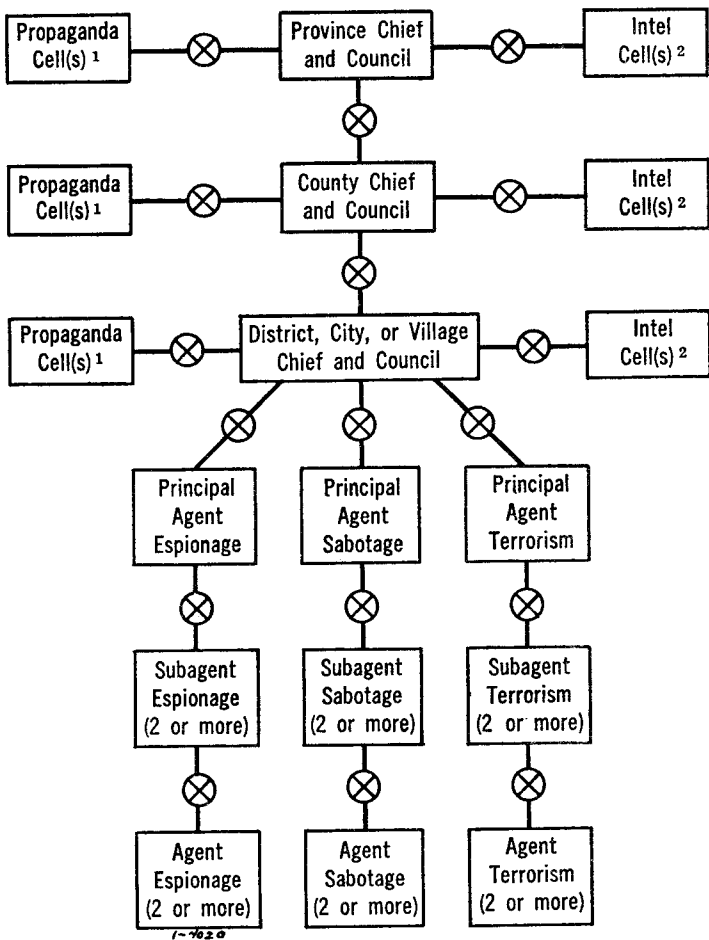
Propaganda Cell(s) ¹

Province Chief and Council

Intel Cell(s) ²

Propaganda Cell(s) ¹

County Chief and Council

Intel Cell(s) ²

Propaganda Cell(s) ¹

District, City, or Village Chief and Council

Intel Cell(s) ²

Principal Agent Espionage

Principal Agent Sabotage

Principal Agent Terrorism

Subagent Espionage (2 or more)

Subagent Sabotage (2 or more)

Subagent Terrorism (2 or more)

Agent Espionage (2 or more)

Agent Sabotage (2 or more)

Agent Terrorism (2 or more)

1-7020